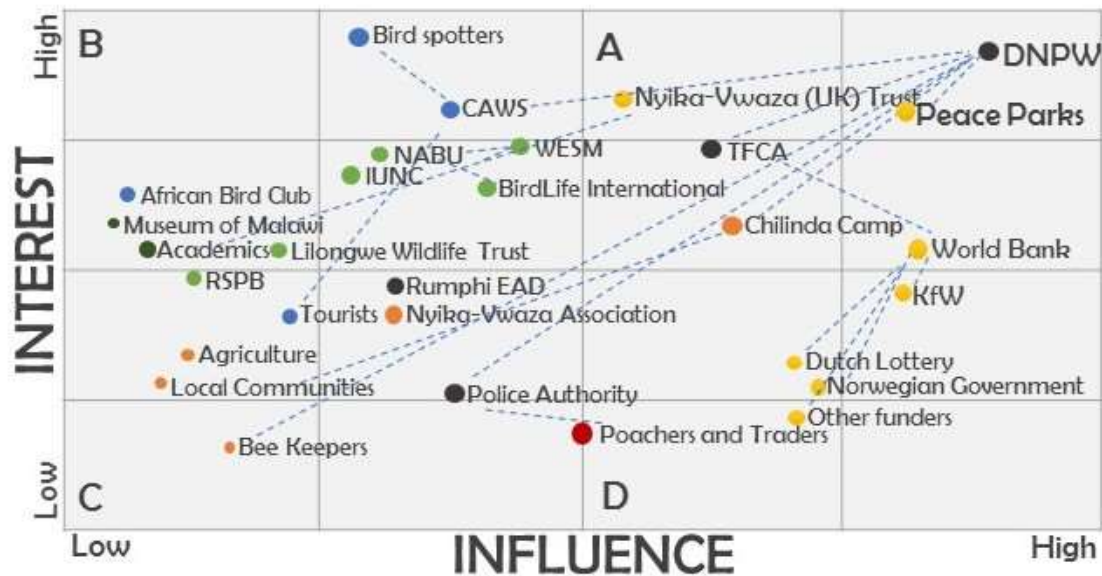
High

B

Bird spotters

A

DNPW

CAWS

Nyika-Vwaza (UK) Trust

Peace Parks

NABU

WESM

TFCA

IUNC

African Bird Club

BirdLife International

Museum of Malawi

Chilinda Camp

Academics

Lilongwe Wildlife Trust

World Bank

RSPB

Rumphi EAD

KfW

Tourists

Nyika-Vwaza Association

Agriculture

Dutch Lottery

Local Communities

Norwegian Government

Police Authority

Other funders

Poachers and Traders

Bee Keepers

Low

C

D

INTEREST

Low

INFLUENCE

High